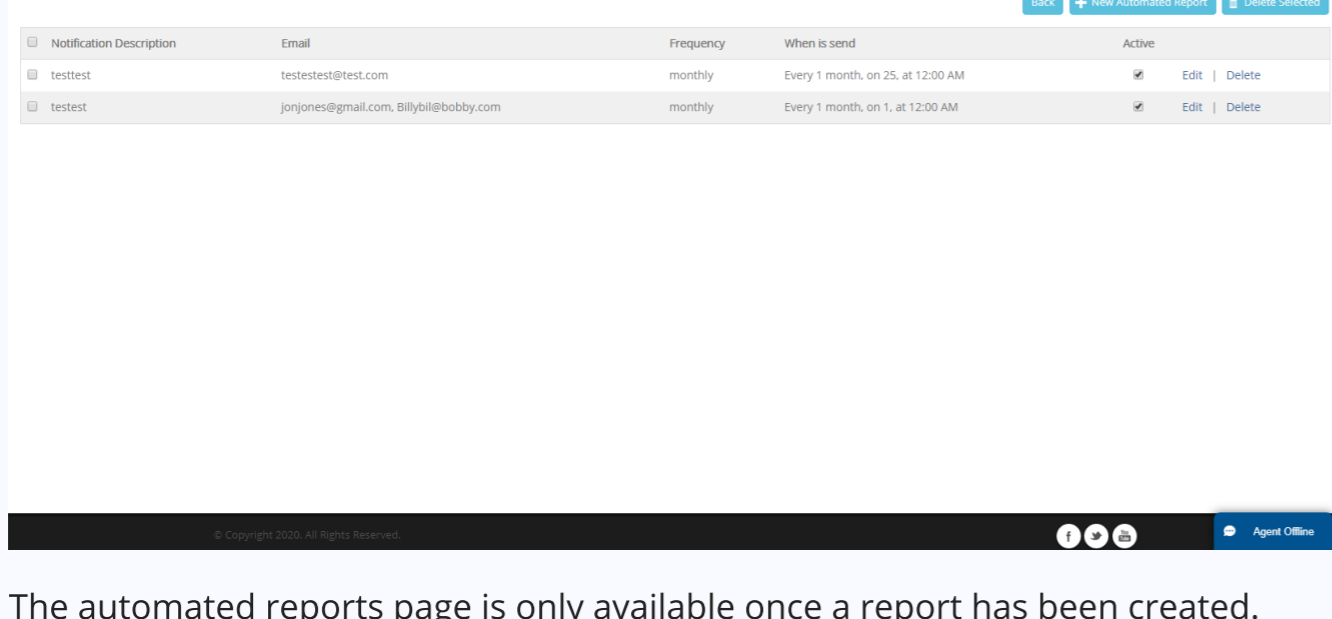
Back | New Automated Report | Delete Selected

| Notification Description | Email | Frequency | When is send | Active | |
|---|---|---|---|---|---|
| testtest | testestest@test.com | monthly | Every 1 month, on 25, at 12:00 AM | ✔ | Edit \| Delete |
| testest | jonjones@gmail.com, Billybil@bobby.com | monthly | Every 1 month, on 1, at 12:00 AM | ✔ | Edit \| Delete |

© Copyright 2020. All Rights Reserved.

Agent Offline

The automated reports page is only available once a report has been created.